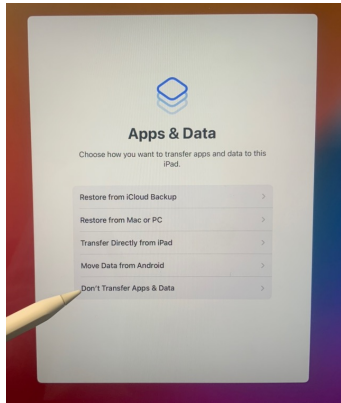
Apps & Data

Choose how you want to transfer apps and data to this iPad.

Restore from iCloud Backup

Restore from Mac or PC

Transfer Directly from iPad

Move Data from Android

Don't Transfer Apps & Data